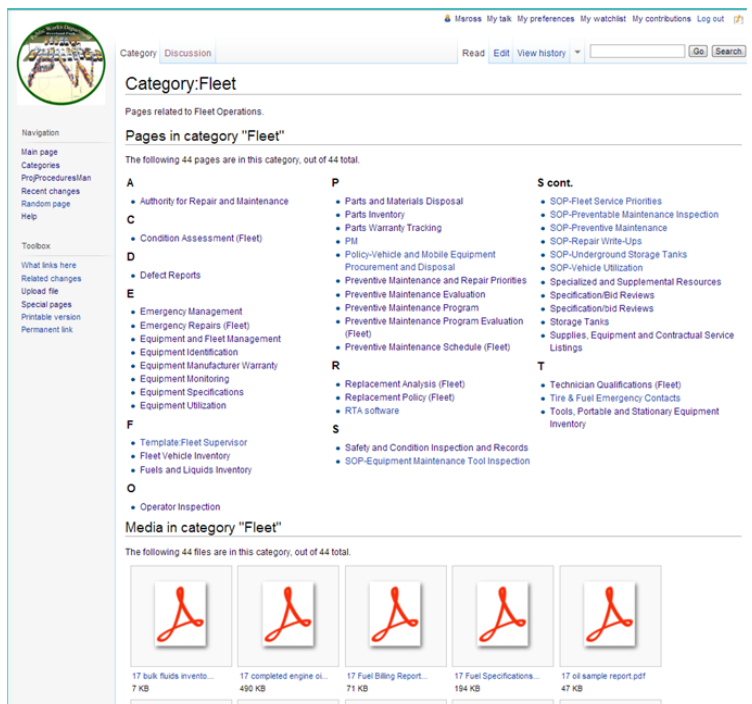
Msross My talk My preferences My watchlist My contributions Log out

Category Discussion

Read Edit View history Go Search

Category:Fleet

Pages related to Fleet Operations.

Pages in category "Fleet"

The following 44 pages are in this category, out of 44 total.

A
- Authority for Repair and Maintenance

C
- Condition Assessment (Fleet)

D
- Defect Reports

E
- Emergency Management
- Emergency Repairs (Fleet)
- Equipment and Fleet Management
- Equipment Identification
- Equipment Manufacturer Warranty
- Equipment Monitoring
- Equipment Specifications
- Equipment Utilization

F
- Template:Fleet Supervisor
- Fleet Vehicle Inventory
- Fuels and Liquids Inventory

O
- Operator Inspection

P
- Parts and Materials Disposal
- Parts Inventory
- Parts Warranty Tracking
- PM
- Policy-Vehicle and Mobile Equipment Procurement and Disposal
- Preventive Maintenance and Repair Priorities
- Preventive Maintenance Evaluation
- Preventive Maintenance Program
- Preventive Maintenance Program Evaluation (Fleet)
- Preventive Maintenance Schedule (Fleet)

R
- Replacement Analysis (Fleet)
- Replacement Policy (Fleet)
- RTA software

S
- Safety and Condition Inspection and Records
- SOP-Equipment Maintenance Tool Inspection

S cont.
- SOP-Fleet Service Priorities
- SOP-Preventable Maintenance Inspection
- SOP-Preventive Maintenance
- SOP-Repair Write-Ups
- SOP-Underground Storage Tanks
- SOP-Vehicle Utilization
- Specialized and Supplemental Resources
- Specification/Bid Reviews
- Specification/bid Reviews
- Storage Tanks
- Supplies, Equipment and Contractual Service Listings

T
- Technician Qualifications (Fleet)
- Tire & Fuel Emergency Contacts
- Tools, Portable and Stationary Equipment Inventory

Media in category "Fleet"

The following 44 files are in this category, out of 44 total.

17 bulk fluids invento...
7 KB
17 completed engine oi...
490 KB
17 Fuel Billing Report...
71 KB
17 Fuel Specifications...
194 KB
17 oil sample report.pdf
47 KB

Navigation
Main page
Categories
ProjProceduresMan
Recent changes
Random page
Help

Toolbox
What links here
Related changes
Upload file
Special pages
Printable version
Permanent link